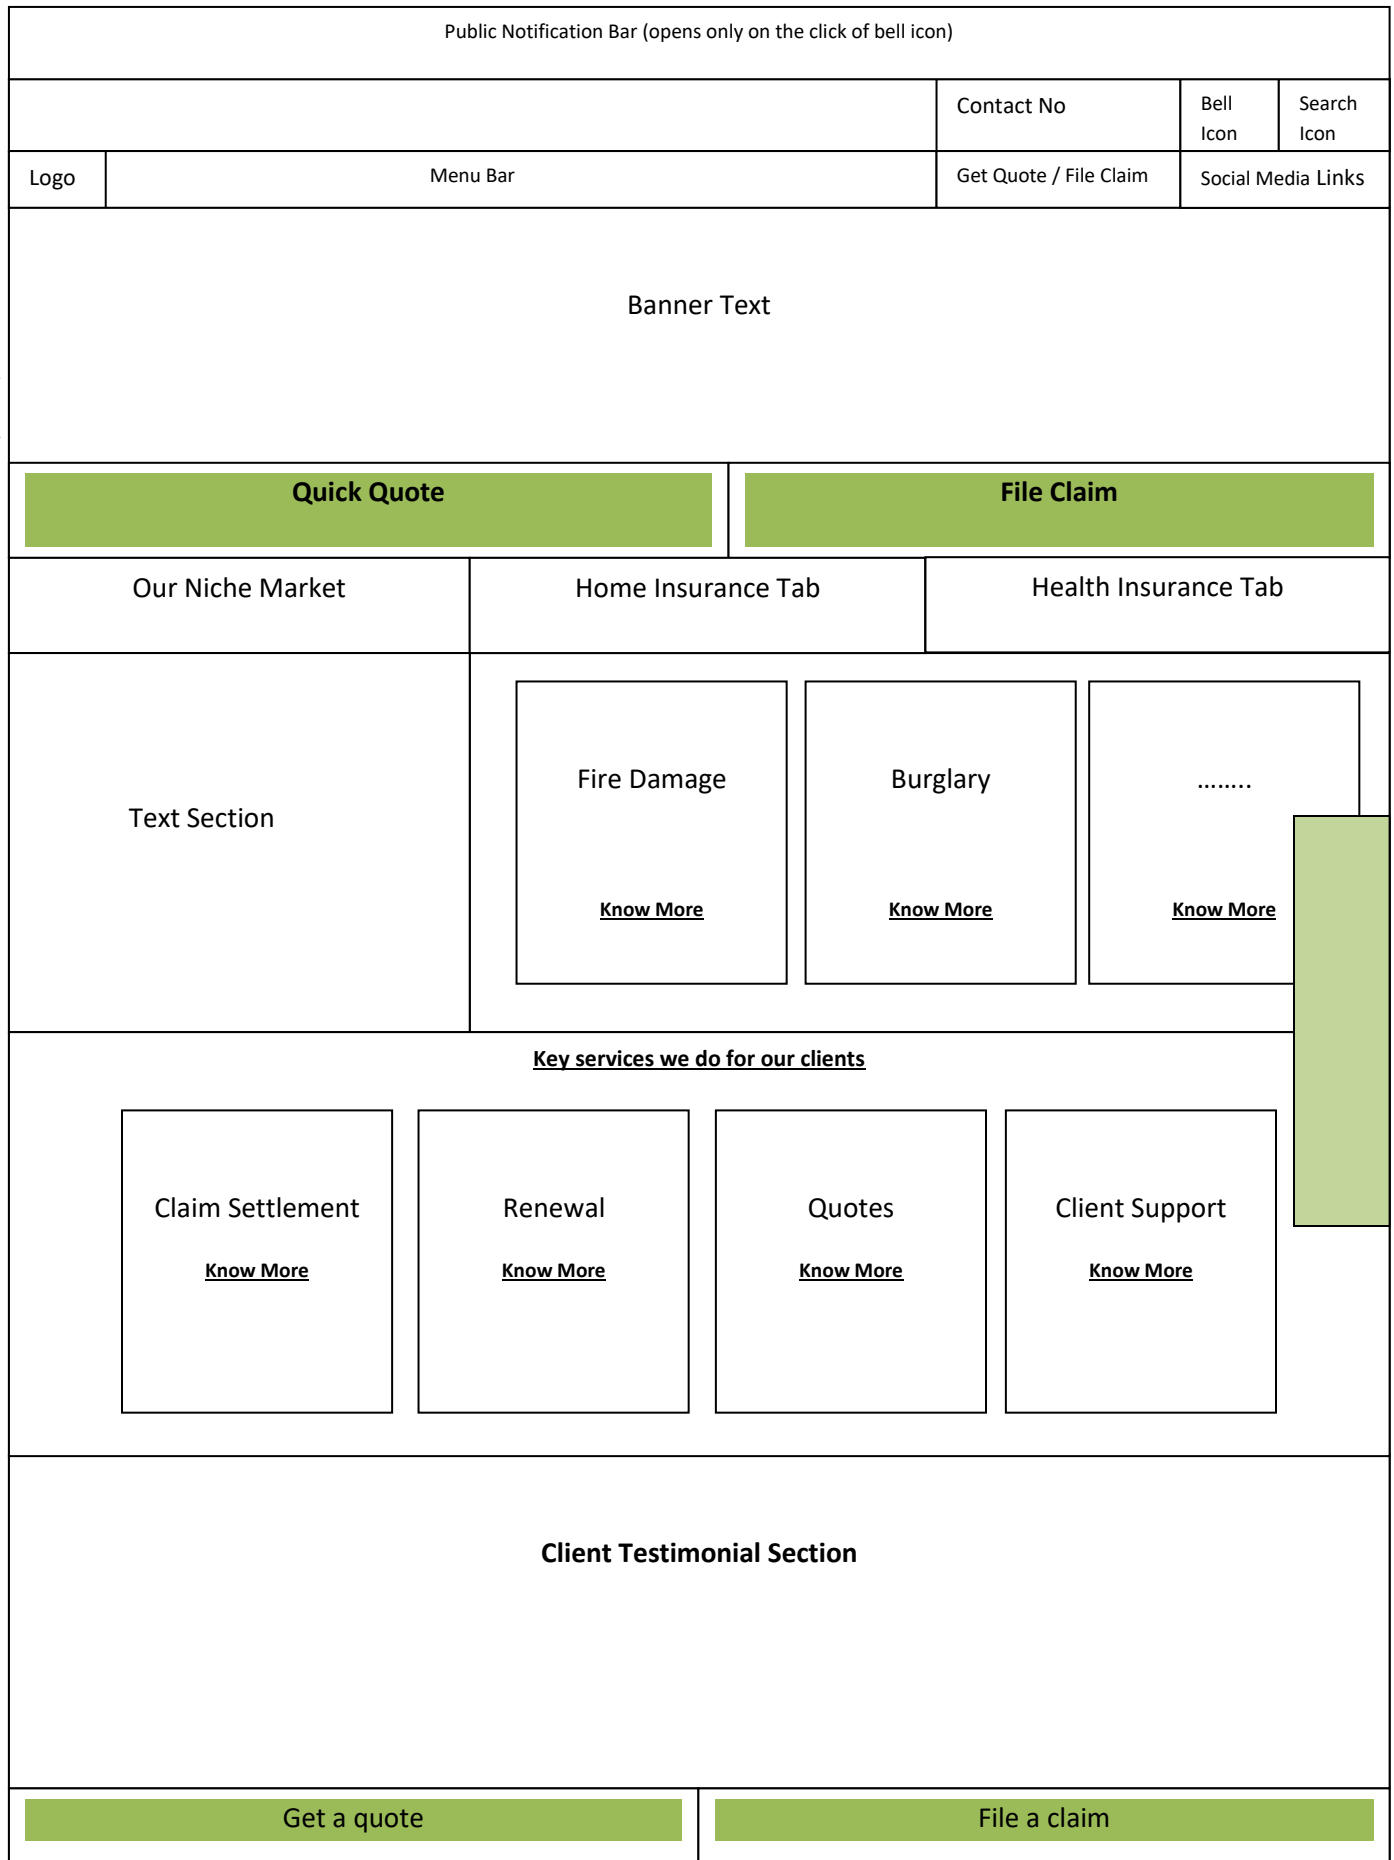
Public Notification Bar (opens only on the click of bell icon)

Contact No

Bell Icon

Search Icon

Logo

Menu Bar

Get Quote / File Claim

Social Media Links

Banner Text

Quick Quote

File Claim

Our Niche Market

Home Insurance Tab

Health Insurance Tab

Text Section

Fire Damage

Know More

Burglary

Know More

........

Know More

Key services we do for our clients

Claim Settlement

Know More

Renewal

Know More

Quotes

Know More

Client Support

Know More

Client Testimonial Section

Get a quote

File a claim